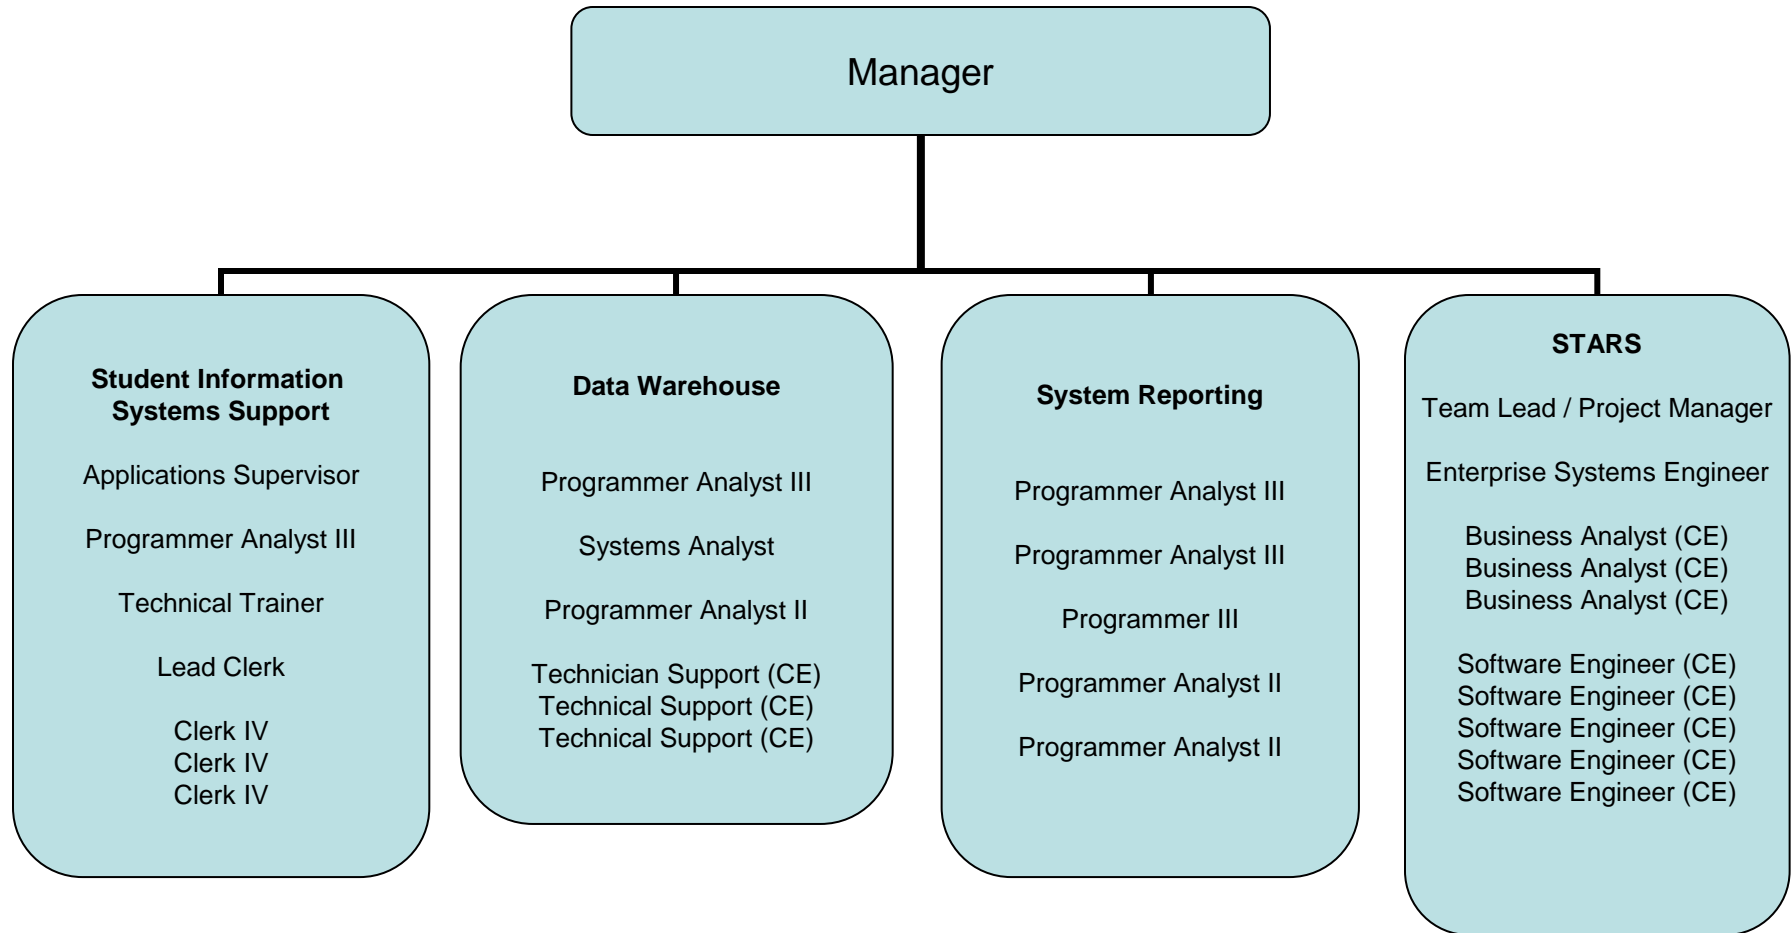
Manager

**Student Information Systems Support**

Applications Supervisor

Programmer Analyst III

Technical Trainer

Lead Clerk

Clerk IV
Clerk IV
Clerk IV

**Data Warehouse**

Programmer Analyst III

Systems Analyst

Programmer Analyst II

Technician Support (CE)
Technical Support (CE)
Technical Support (CE)

**System Reporting**

Programmer Analyst III

Programmer Analyst III

Programmer III

Programmer Analyst II

Programmer Analyst II

**STARS**

Team Lead / Project Manager

Enterprise Systems Engineer

Business Analyst (CE)
Business Analyst (CE)
Business Analyst (CE)

Software Engineer (CE)
Software Engineer (CE)
Software Engineer (CE)
Software Engineer (CE)
Software Engineer (CE)